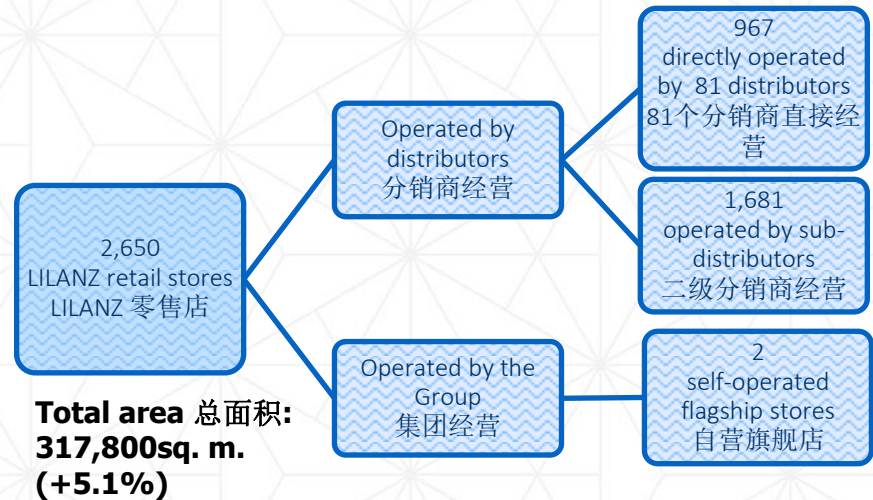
2,650
LILANZ retail stores
LILANZ 零售店

Operated by distributors
分销商经营

967
directly operated by 81 distributors
81个分销商直接经营

1,681
operated by sub-distributors
二级分销商经营

Operated by the Group
集团经营

2
self-operated flagship stores
自营旗舰店

**Total area 总面积: 317,800sq. m. (+5.1%)**